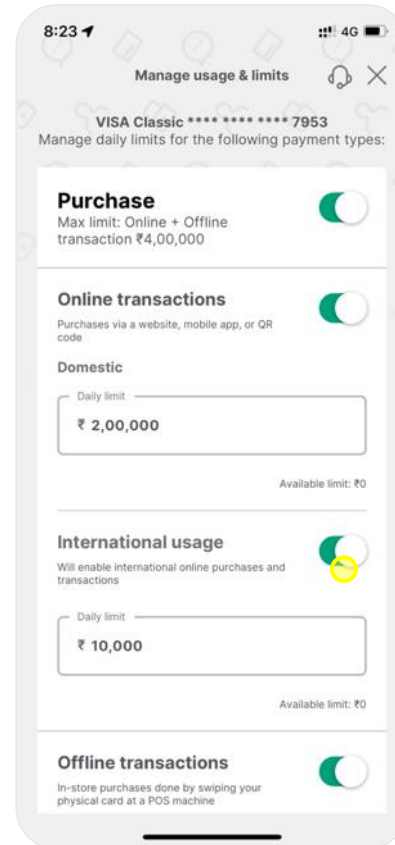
8:23
4G

Manage usage & limits

VISA Classic **** **** **** 7953
Manage daily limits for the following payment types:

Purchase
Max limit: Online + Offline transaction ₹4,00,000

Online transactions
Purchases via a website, mobile app, or QR code

Domestic

Daily limit
₹ 2,00,000

Available limit: ₹0

International usage
Will enable international online purchases and transactions

Daily limit
₹ 10,000

Available limit: ₹0

Offline transactions
In-store purchases done by swiping your physical card at a POS machine